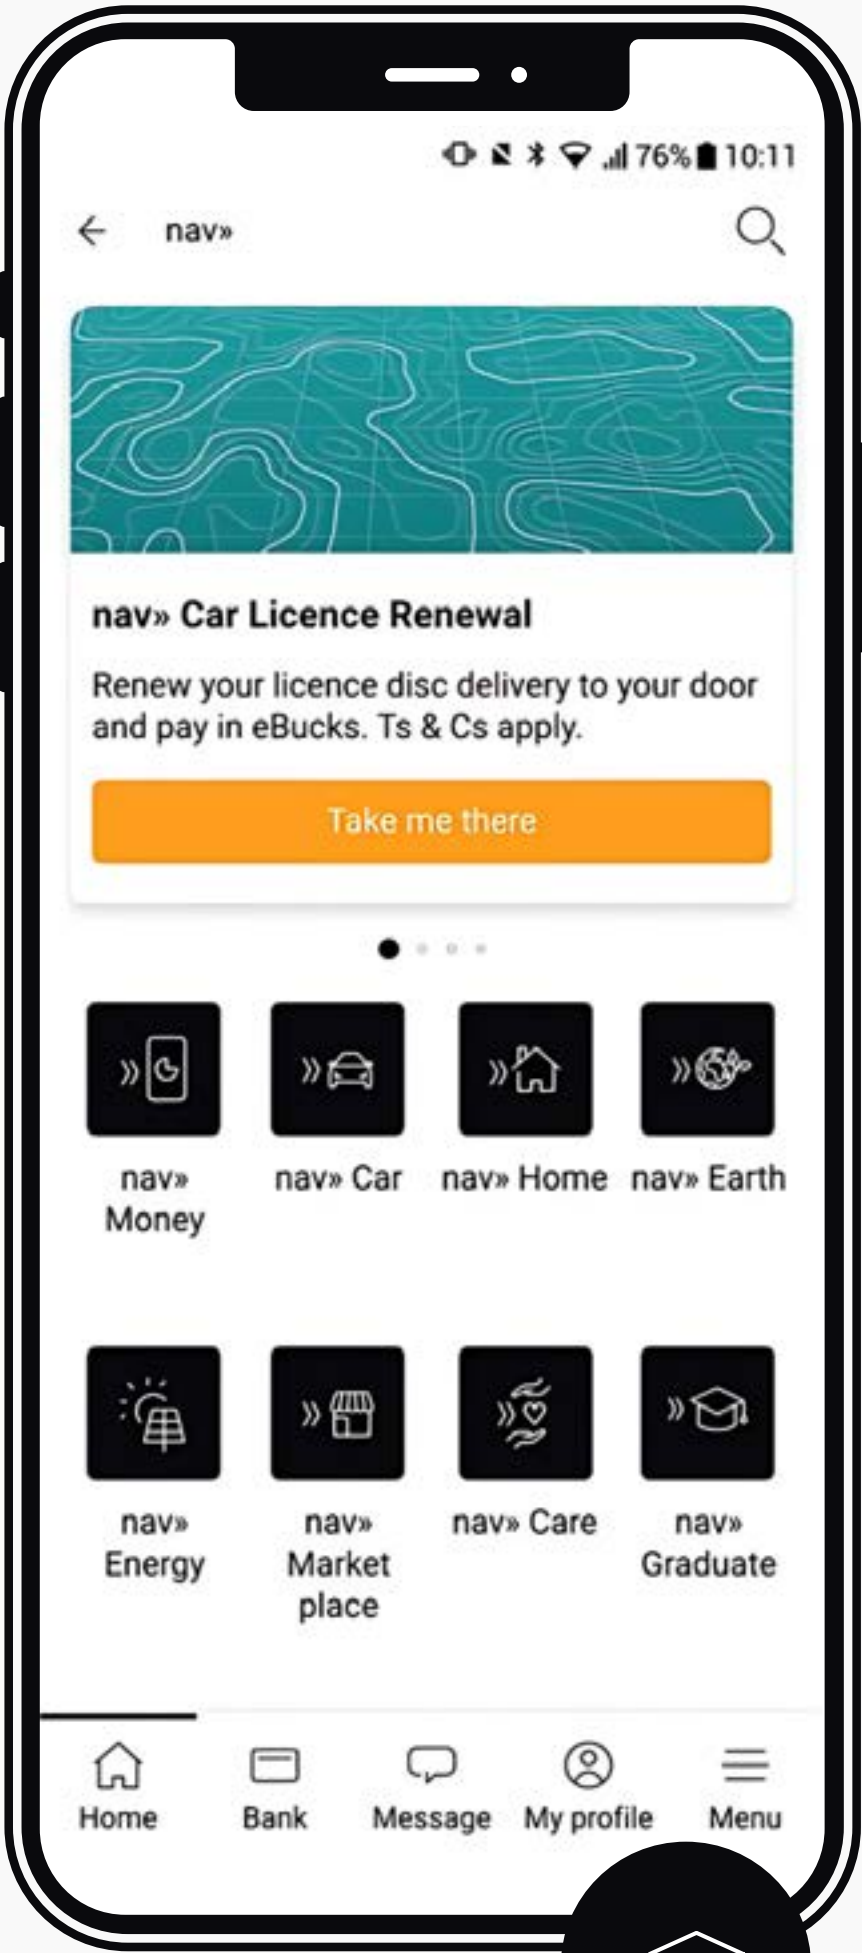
76% 10:11

nav»

nav» Car Licence Renewal

Renew your licence disc delivery to your door and pay in eBucks. Ts & Cs apply.

Take me there

nav» Money

nav» Car

nav» Home

nav» Earth

nav» Energy

nav» Market place

nav» Care

nav» Graduate

Home

Bank

Message

My profile

Menu